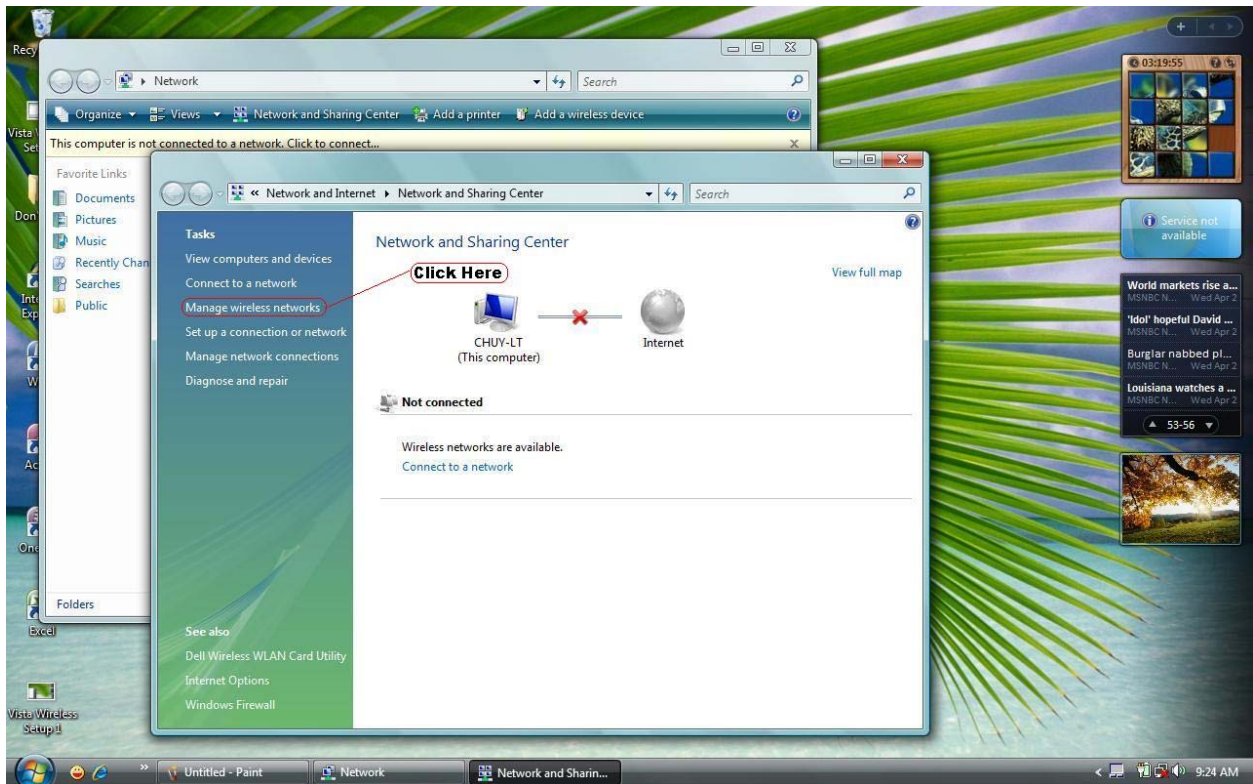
Recy

Vista Set

Don

Int Exp

W

Ac

On

Excel

Vista Wireless Setup 1

Network

Search

Organize Views Network and Sharing Center Add a printer Add a wireless device

This computer is not connected to a network. Click to connect...

Favorite Links

Documents

Pictures

Music

Recently Chan

Searches

Public

Folders

« Network and Internet ▸ Network and Sharing Center

Search

Tasks

View computers and devices

Connect to a network

Manage wireless networks

Set up a connection or network

Manage network connections

Diagnose and repair

See also

Dell Wireless WLAN Card Utility

Internet Options

Windows Firewall

Network and Sharing Center

Click Here

View full map

CHUY-LT
(This computer)

Internet

Not connected

Wireless networks are available.

Connect to a network

03:19:55

Service not available

World markets rise a...
MSNBC N... Wed Apr 2

'Idol' hopeful David ...
MSNBC N... Wed Apr 2

Burglar nabbed pl...
MSNBC N... Wed Apr 2

Louisiana watches a ...
MSNBC N... Wed Apr 2

53-56

Untitled - Paint

Network

Network and Sharin...

9:24 AM